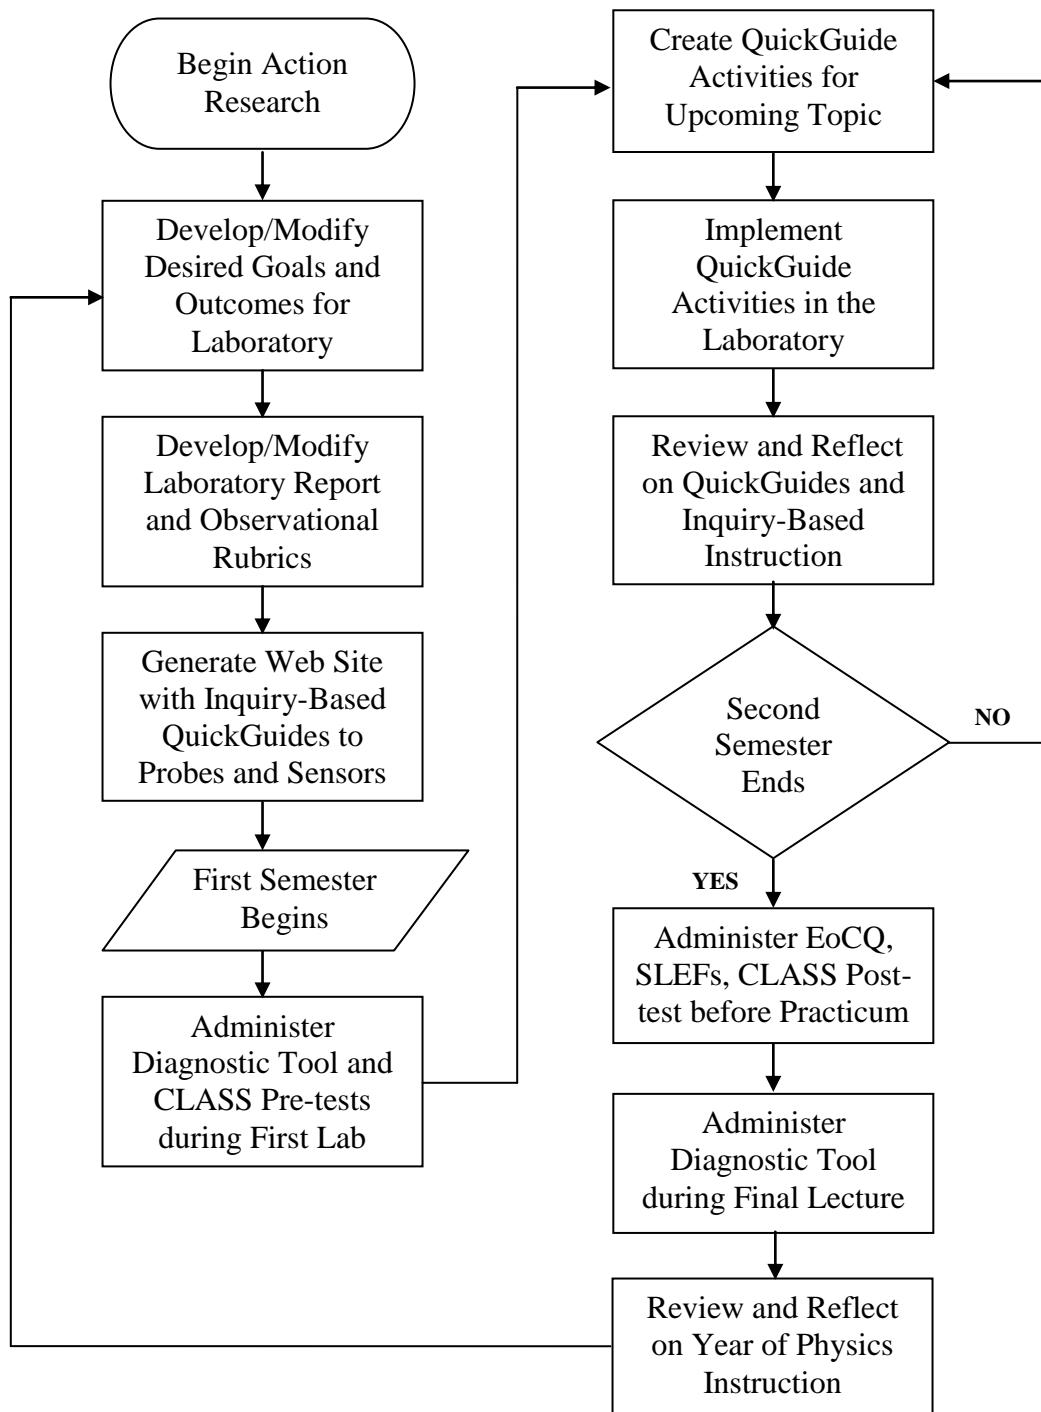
Begin Action Research

Develop/Modify Desired Goals and Outcomes for Laboratory

Develop/Modify Laboratory Report and Observational Rubrics

Generate Web Site with Inquiry-Based QuickGuides to Probes and Sensors

First Semester Begins

Administer Diagnostic Tool and CLASS Pre-tests during First Lab

Create QuickGuide Activities for Upcoming Topic

Implement QuickGuide Activities in the Laboratory

Review and Reflect on QuickGuides and Inquiry-Based Instruction

Second Semester Ends

NO

YES

Administer EoCQ, SLEFs, CLASS Post-test before Practicum

Administer Diagnostic Tool during Final Lecture

Review and Reflect on Year of Physics Instruction